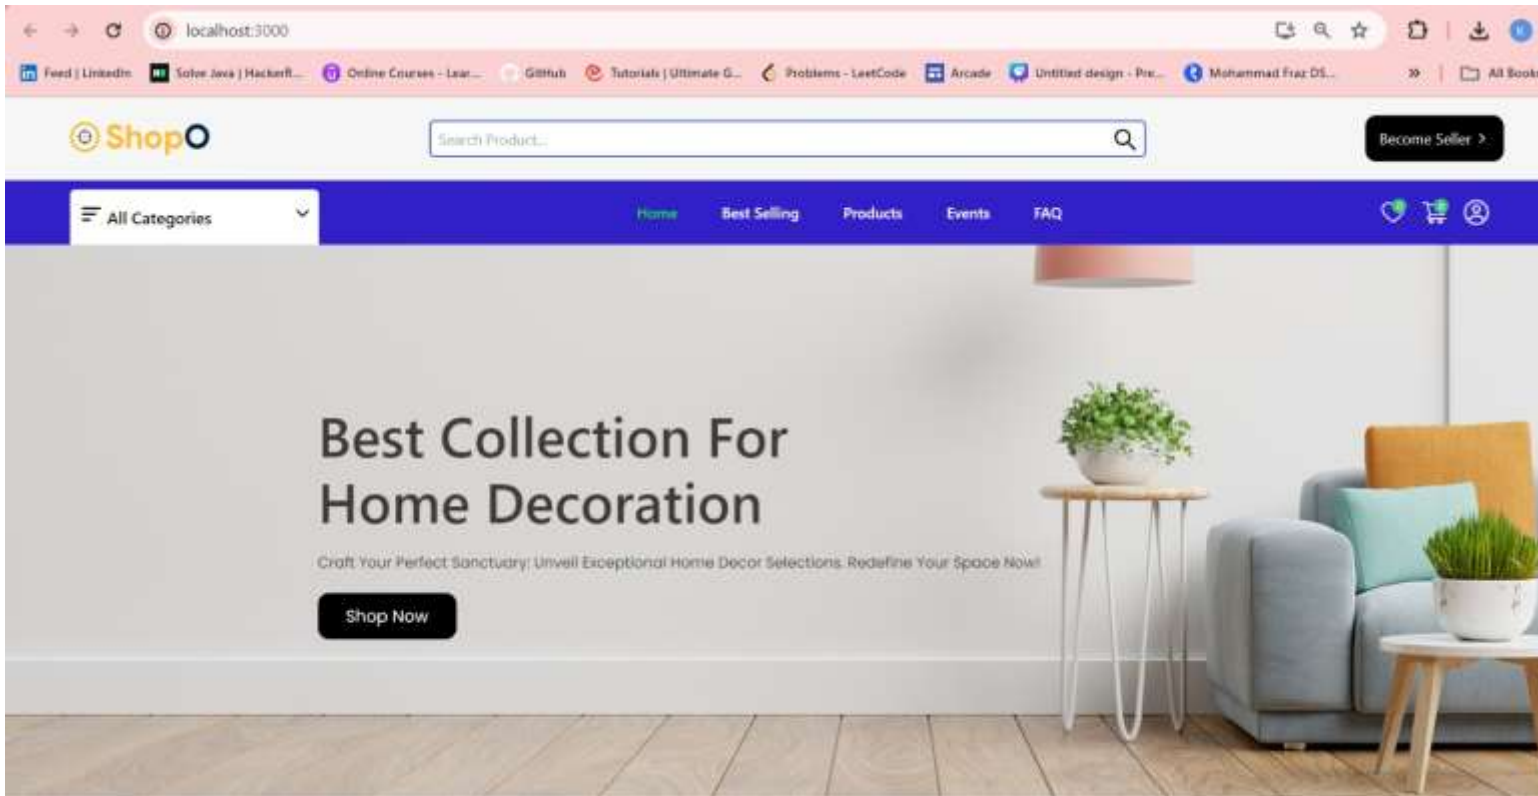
localhost:3000

Feed | LinkedIn Solve Java | HackerR... Online Courses - Lear... GitHub Tutorials | Ultimate G... Problems - LeetCode Arcade Untitled design - Pre... Mohammad Fraz DS... » All Book

ShopO

Search Product...

Become Seller >

All Categories

Home Best Selling Products Events FAQ

Best Collection For Home Decoration

Craft Your Perfect Sanctuary: Unveil Exceptional Home Decor Selections. Redefine Your Space Now!

Shop Now